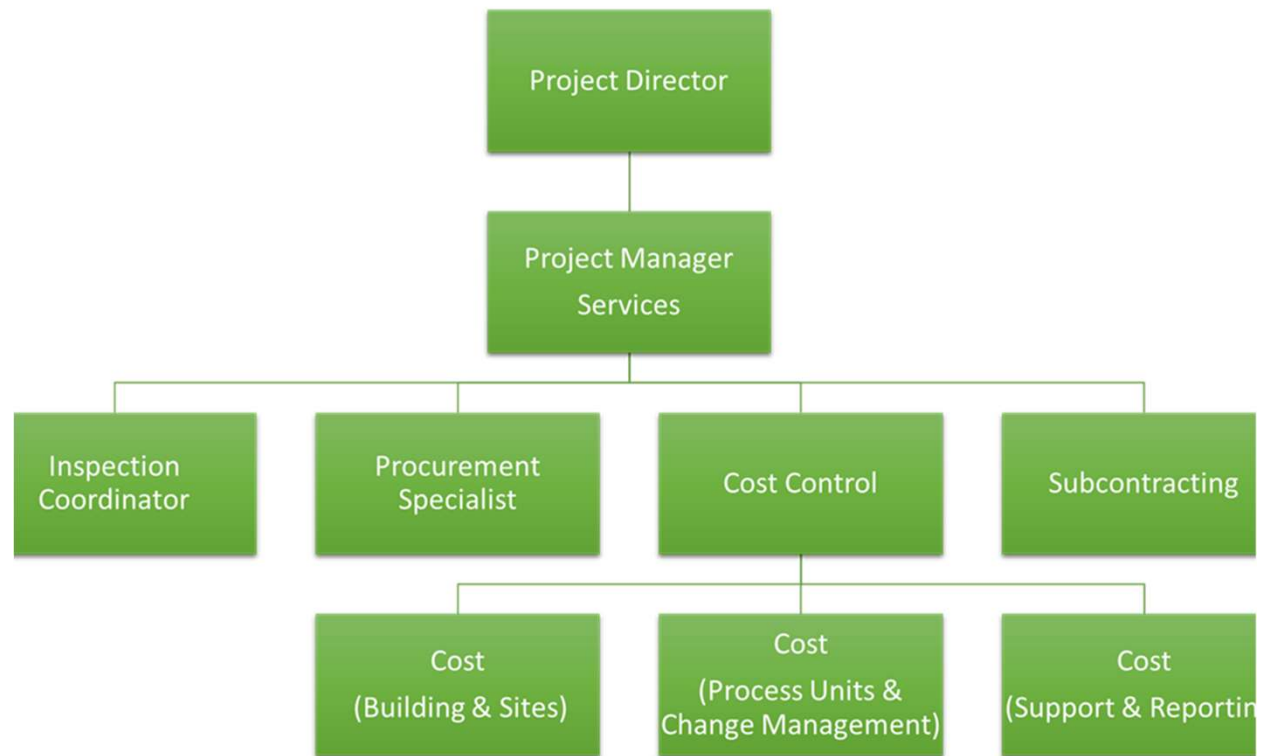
Project Director

Project Manager Services

Inspection Coordinator

Procurement Specialist

Cost Control

Subcontracting

Cost (Building & Sites)

Cost (Process Units & Change Management)

Cost (Support & Reportin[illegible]